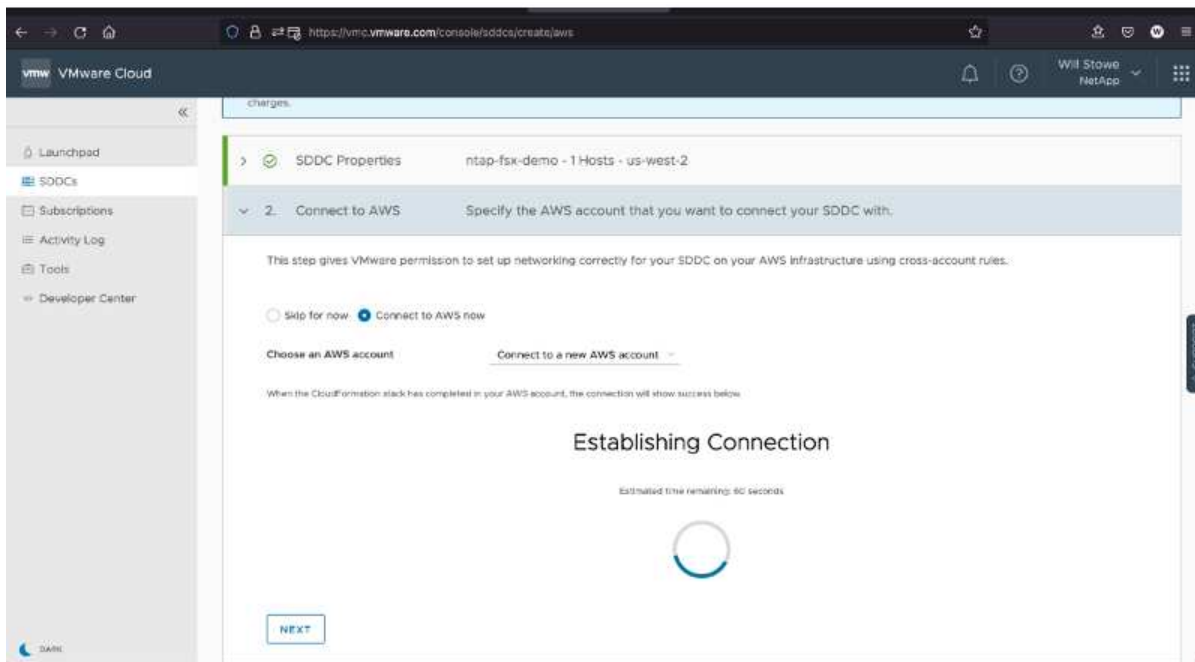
https://vmc.vmware.com/console/sddcs/create/aws

vmw VMware Cloud

Will Stowe
NetApp

«

Launchpad
SDDCs
Subscriptions
Activity Log
Tools
Developer Center

DARK

charges.

SDDC Properties ntap-fsx-demo - 1 Hosts - us-west-2

2. Connect to AWS Specify the AWS account that you want to connect your SDDC with.

This step gives VMware permission to set up networking correctly for your SDDC on your AWS infrastructure using cross-account rules.

Skip for now Connect to AWS now

Choose an AWS account Connect to a new AWS account

When the CloudFormation stack has completed in your AWS account, the connection will show success below.

Establishing Connection

Estimated time remaining: 60 seconds

NEXT